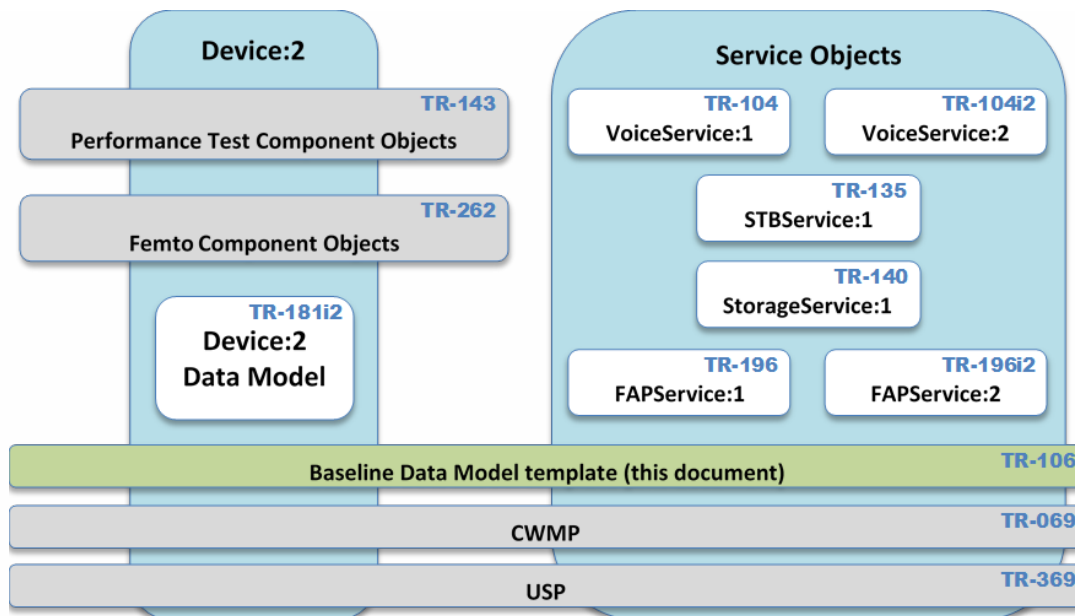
Device:2

Service Objects

TR-143
Performance Test Component Objects

TR-262
Femto Component Objects

TR-181i2
Device:2
Data Model

TR-104
VoiceService:1

TR-104i2
VoiceService:2

TR-135
STBService:1

TR-140
StorageService:1

TR-196
FAPService:1

TR-196i2
FAPService:2

Baseline Data Model template (this document)
TR-106

CWMP
TR-069

USP
TR-369